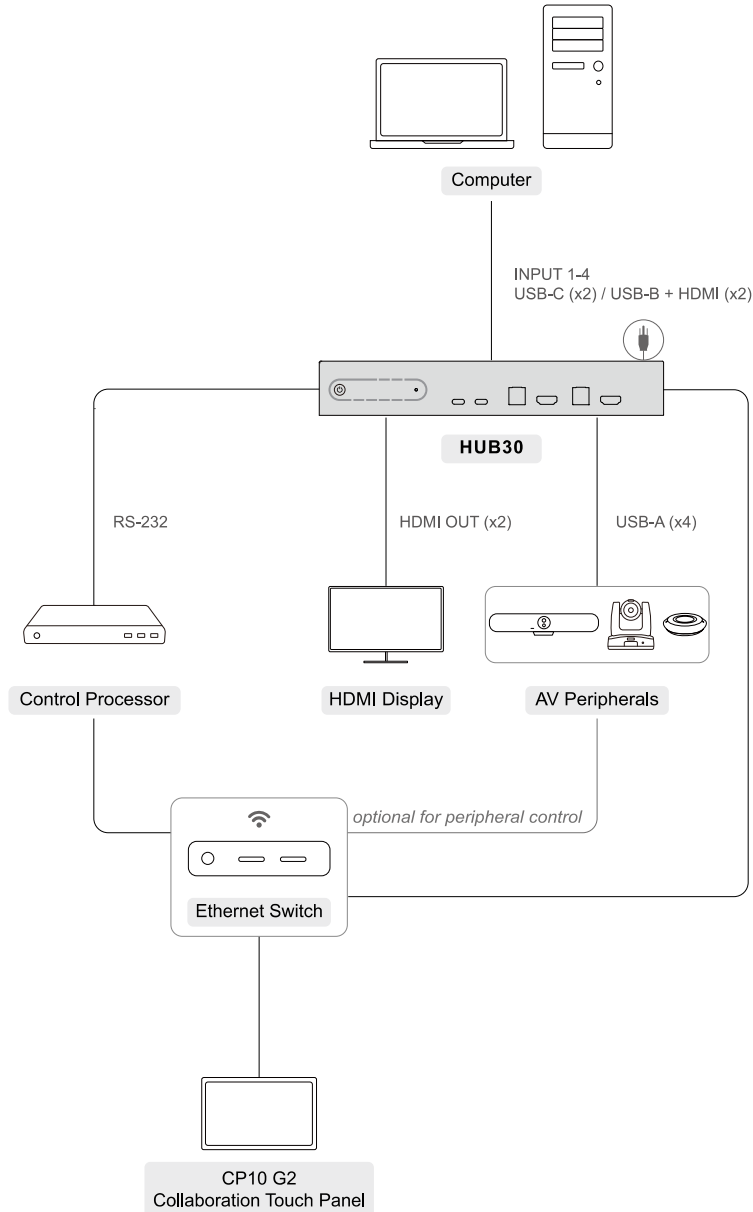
Computer

INPUT 1-4
USB-C (x2) / USB-B + HDMI (x2)

HUB30

RS-232

HDMI OUT (x2)

USB-A (x4)

Control Processor

HDMI Display

AV Peripherals

optional for peripheral control

Ethernet Switch

CP10 G2
Collaboration Touch Panel